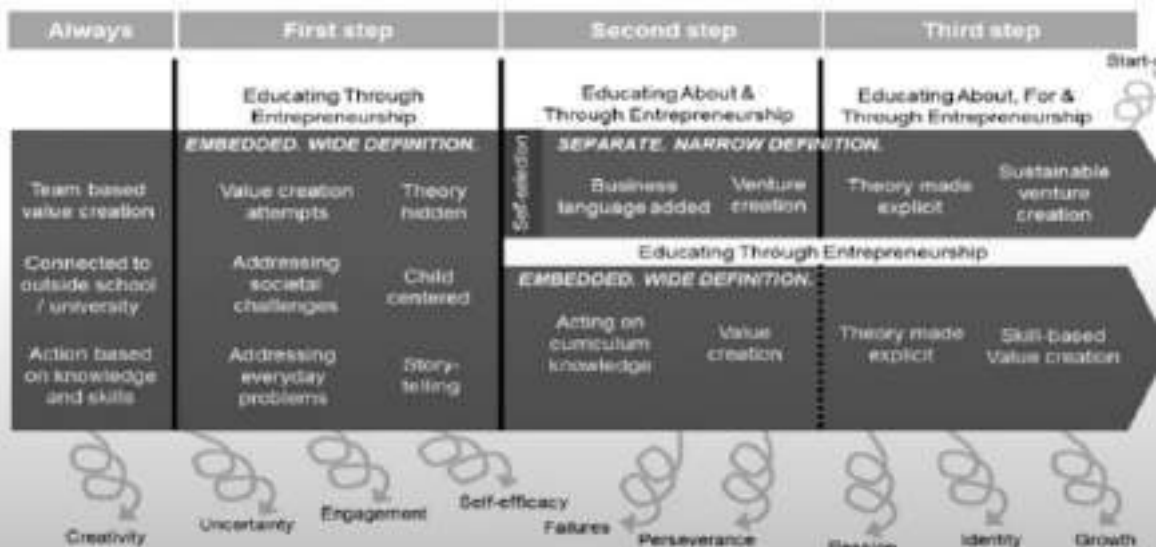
| Always | First step | Second step | Third step |
|---|---|---|---|

Start-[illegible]

Educating Through Entrepreneurship

Educating About & Through Entrepreneurship

Educating About, For & Through Entrepreneurship

EMBEDDED. WIDE DEFINITION.

SEPARATE. NARROW DEFINITION.

Self-selection

Team based value creation

Connected to outside school / university

Action based on knowledge and skills

Value creation attempts

Theory hidden

Addressing societal challenges

Child centered

Addressing everyday problems

Story-telling

Business language added

Venture creation

Theory made explicit

Sustainable venture creation

Educating Through Entrepreneurship

EMBEDDED. WIDE DEFINITION.

Acting on curriculum knowledge

Value creation

Theory made explicit

Skill-based Value creation

Creativity

Uncertainty

Engagement

Self-efficacy

Failures

Perseverance

Passion

Identity

Growth